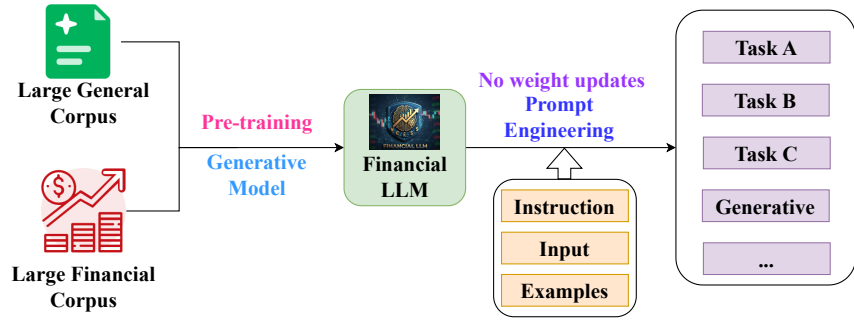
Large General Corpus

Large Financial Corpus

Pre-training

Generative Model

FINANCIAL LLM

Financial LLM

No weight updates

Prompt Engineering

Instruction

Input

Examples

Task A

Task B

Task C

Generative

...